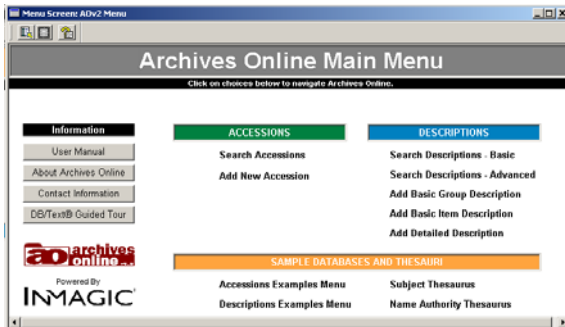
Menu Screen: AOv2 Menu

Archives Online Main Menu

Click on choices below to navigate Archives Online.

Information

User Manual

About Archives Online

Contact Information

DB/Text® Guided Tour

ao archives online

Powered By

INMAGIC

ACCESSIONS

Search Accessions

Add New Accession

DESCRIPTIONS

Search Descriptions - Basic

Search Descriptions - Advanced

Add Basic Group Description

Add Basic Item Description

Add Detailed Description

SAMPLE DATABASES AND THESAURI

Accessions Examples Menu

Descriptions Examples Menu

Subject Thesaurus

Name Authority Thesaurus